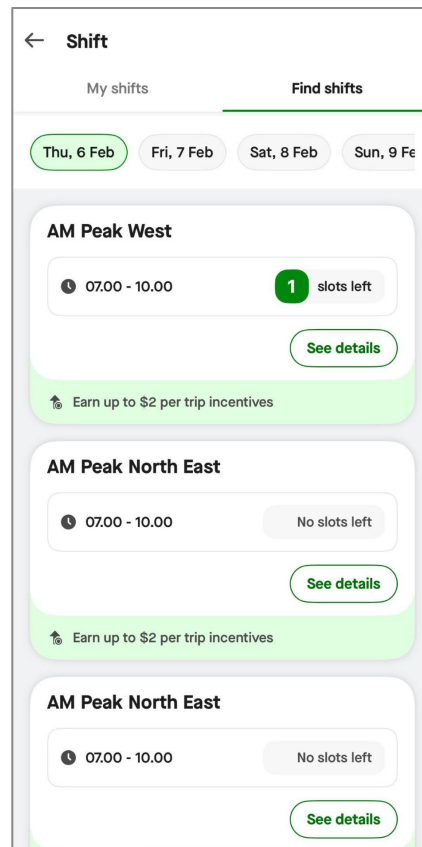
← Shift

My shifts

Find shifts

Thu, 6 Feb
Fri, 7 Feb
Sat, 8 Feb
Sun, 9 Fe

AM Peak West

07.00 - 10.00

1 slots left

See details

Earn up to $2 per trip incentives

AM Peak North East

07.00 - 10.00

No slots left

See details

Earn up to $2 per trip incentives

AM Peak North East

07.00 - 10.00

No slots left

See details